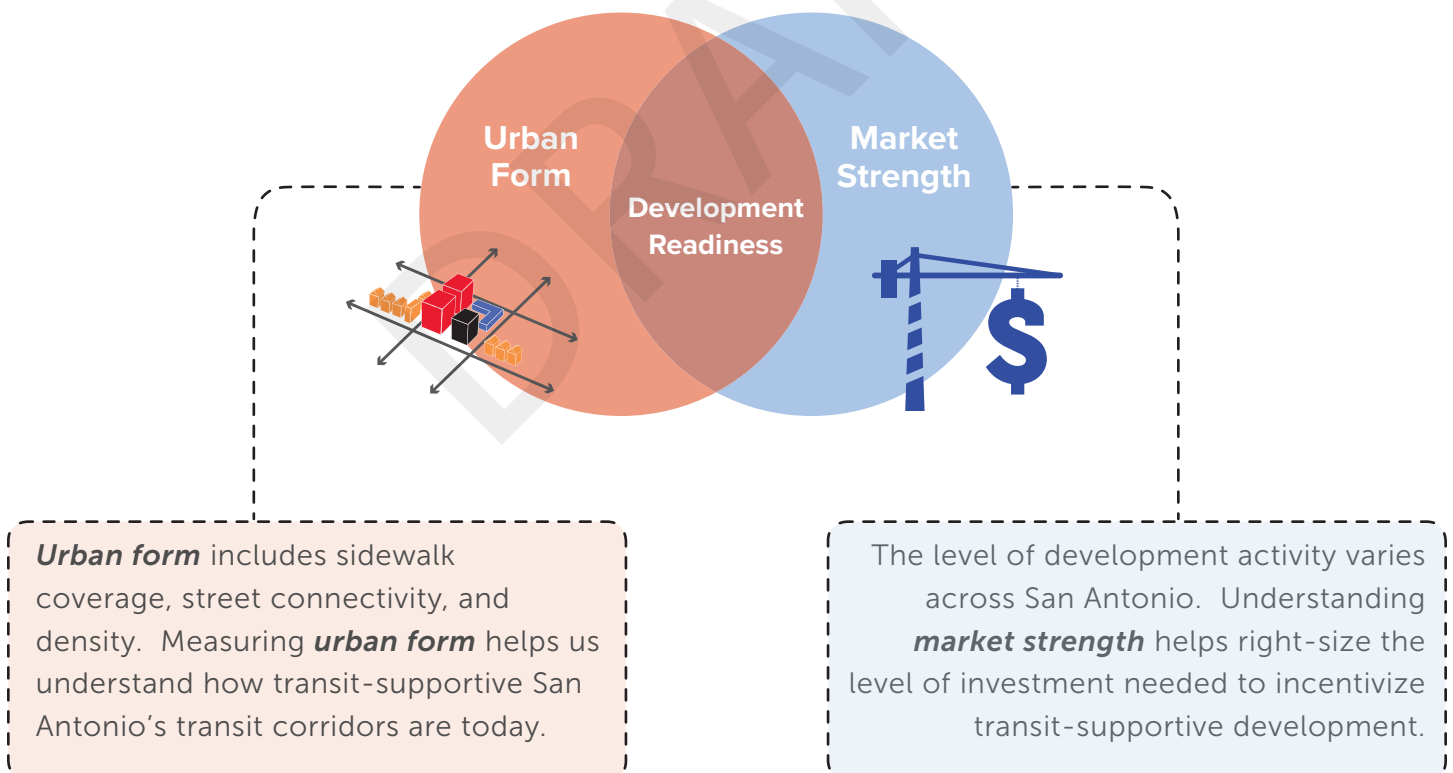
DRAFT

Urban Form

Market Strength

Development Readiness

***Urban form*** includes sidewalk coverage, street connectivity, and density. Measuring ***urban form*** helps us understand how transit-supportive San Antonio's transit corridors are today.

The level of development activity varies across San Antonio. Understanding ***market strength*** helps right-size the level of investment needed to incentivize transit-supportive development.